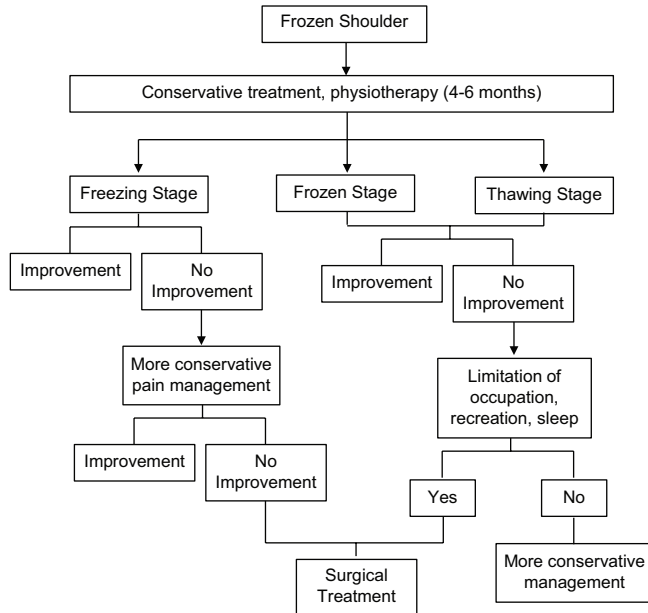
Frozen Shoulder

Conservative treatment, physiotherapy (4-6 months)

Freezing Stage

Frozen Stage

Thawing Stage

Improvement

No Improvement

More conservative pain management

Improvement

No Improvement

Improvement

No Improvement

Limitation of occupation, recreation, sleep

Yes

No

Surgical Treatment

More conservative management